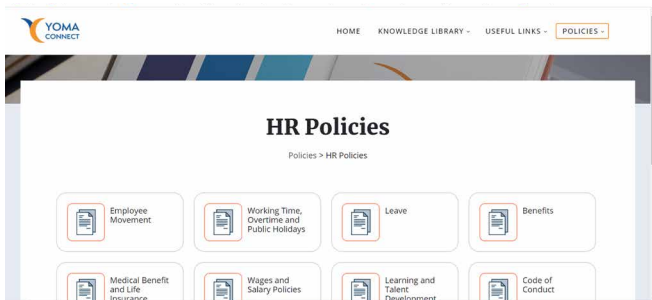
YOMA CONNECT

HOME KNOWLEDGE LIBRARY ⌄ USEFUL LINKS ⌄ POLICIES ⌄

HR Policies

Policies > HR Policies

Employee Movement

Working Time, Overtime and Public Holidays

Leave

Benefits

Medical Benefit and Life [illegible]

Wages and Salary Policies

Learning and Talent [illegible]

Code of Conduct